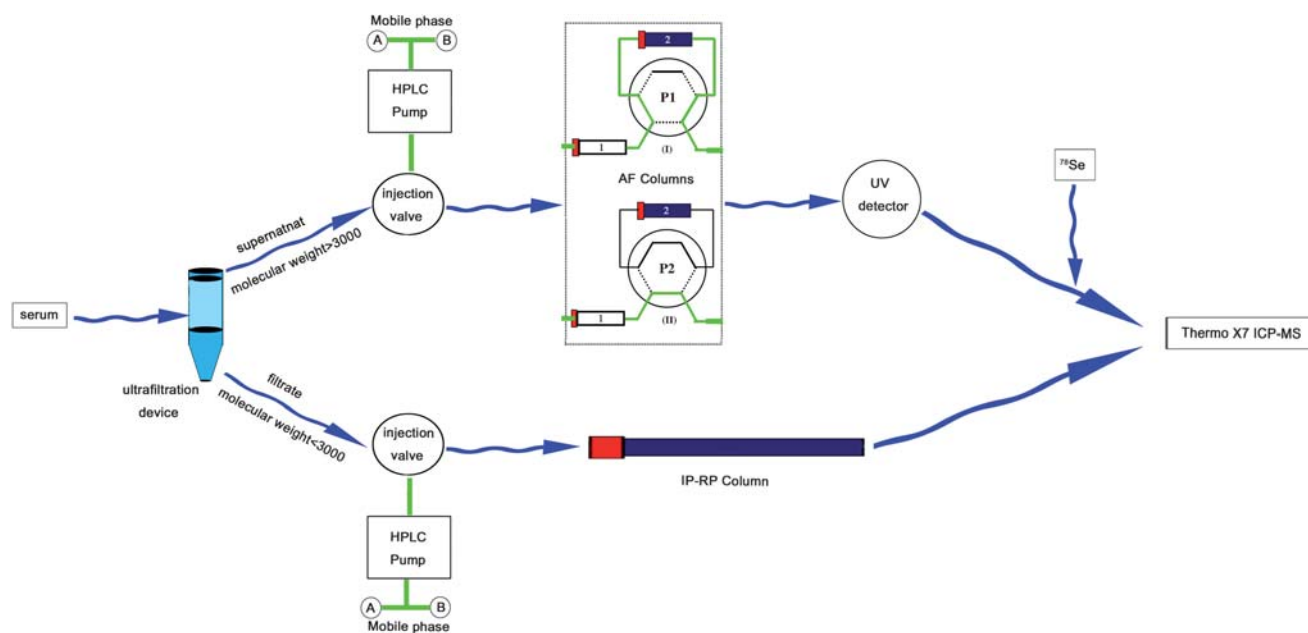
Mobile phase
A
B
HPLC Pump
2
P1
1
(I)
AF Columns
2
P2
1
(II)
UV detector
$^{78}$Se
injection valve
supernatnat
molecular weight>3000
serum
ultrafiltration device
filtrate
molecular weight<3000
injection valve
IP-RP Column
Thermo X7 ICP-MS
HPLC Pump
A
B
Mobile phase